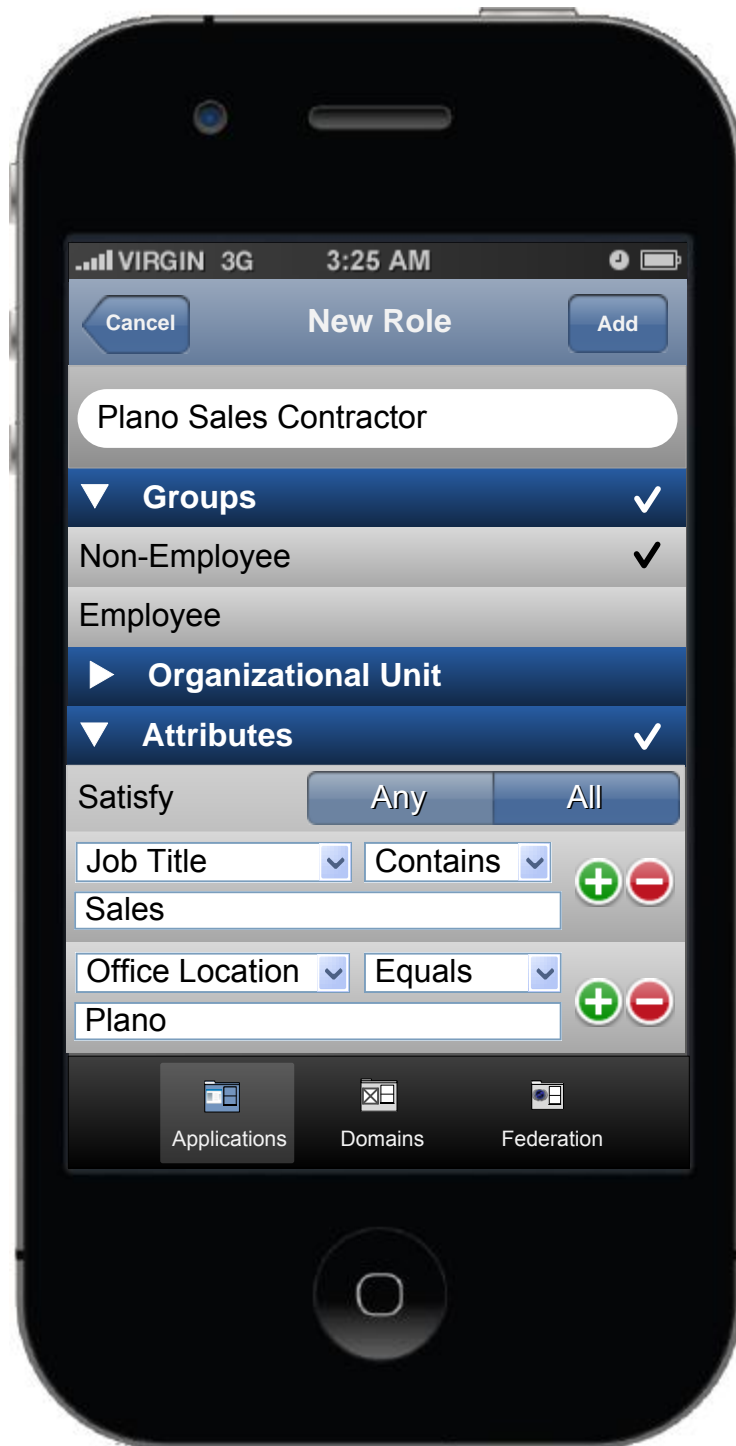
VIRGIN 3G 3:25 AM

Cancel New Role Add

Plano Sales Contractor

Groups ✓

Non-Employee ✓

Employee

Organizational Unit

Attributes ✓

Satisfy Any All

Job Title Contains

Sales

Office Location Equals

Plano

Applications Domains Federation